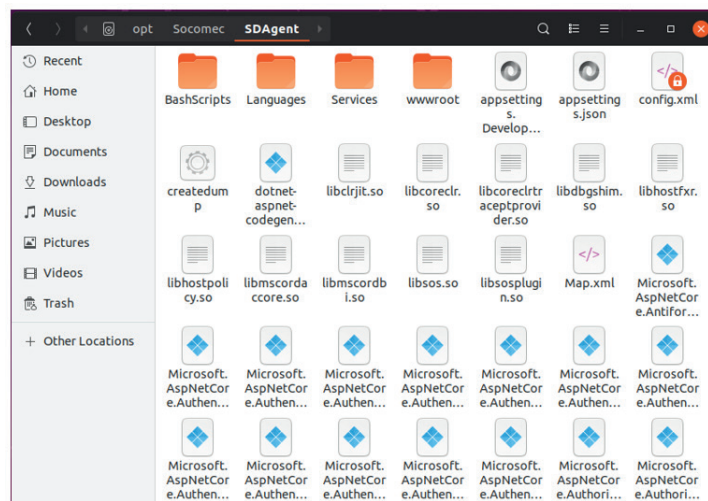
opt Socomec SDAgent

Recent
Home
Desktop
Documents
Downloads
Music
Pictures
Videos
Trash
+ Other Locations

BashScripts
Languages
Services
wwwroot
appsettings.Develop...
appsettings.json
config.xml

createdump
dotnet-aspnet-codegen...
libclrjit.so
libcoreclr.so
libcoreclrtraceptprovider.so
libdbgshim.so
libhostfxr.so

libhostpolicy.so
libmscordaccore.so
libmscordbi.so
libsos.so
libsosplugin.so
Map.xml
Microsoft.AspNetCore.Antifor...

Microsoft.AspNetCore.Authen...
Microsoft.AspNetCore.Authen...
Microsoft.AspNetCore.Authen...
Microsoft.AspNetCore.Authen...
Microsoft.AspNetCore.Authen...
Microsoft.AspNetCore.Authen...
Microsoft.AspNetCore.Authen...

Microsoft.AspNetCore.Authen...
Microsoft.AspNetCore.Authen...
Microsoft.AspNetCore.Authen...
Microsoft.AspNetCore.Authen...
Microsoft.AspNetCore.Authen...
Microsoft.AspNetCore.Authori...
Microsoft.AspNetCore.Authori...